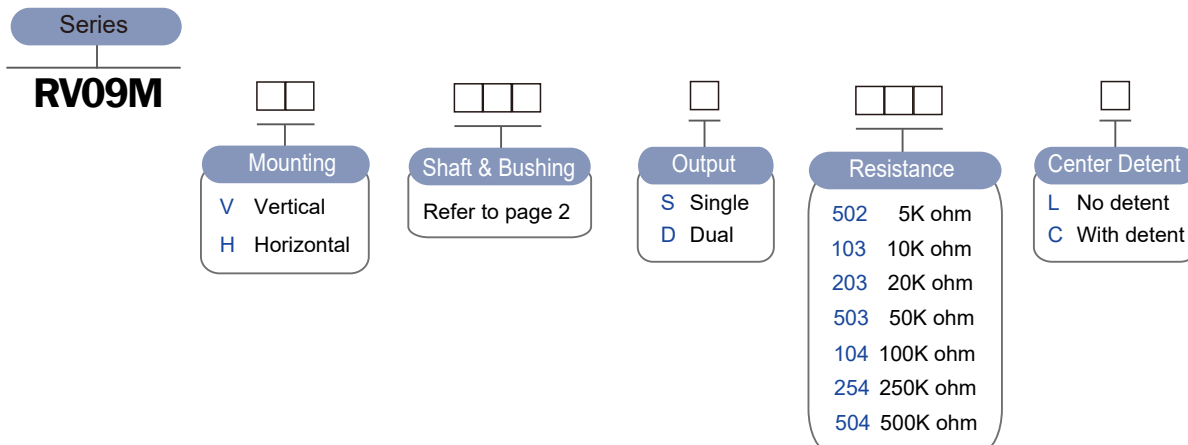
Series

RV09M

Mounting
V Vertical
H Horizontal

Shaft & Bushing
Refer to page 2

Output
S Single
D Dual

Resistance
502 5K ohm
103 10K ohm
203 20K ohm
503 50K ohm
104 100K ohm
254 250K ohm
504 500K ohm

Center Detent
L No detent
C With detent